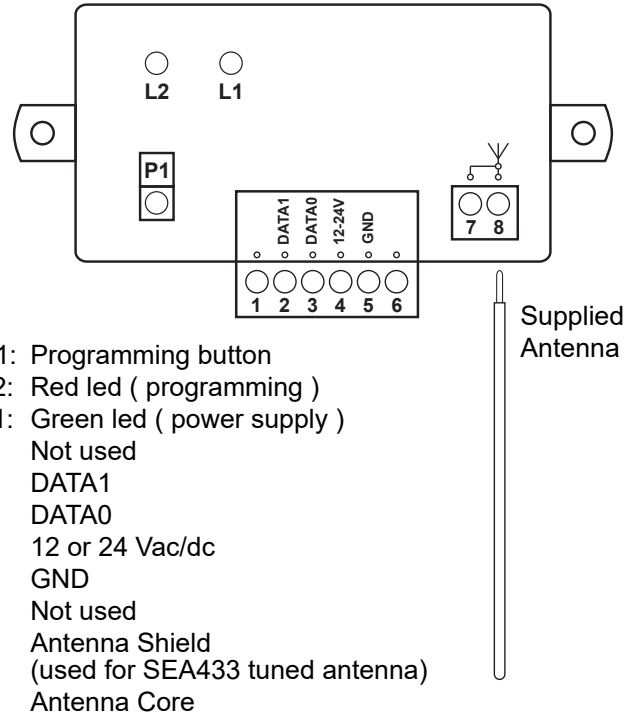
L2 L1

P1

DATA1 DATA0 12-24V GND

1 2 3 4 5 6

7 8

Supplied Antenna

1: Programming button
2: Red led ( programming )
1: Green led ( power supply )
Not used
DATA1
DATA0
12 or 24 Vac/dc
GND
Not used
Antenna Shield
(used for SEA433 tuned antenna)
Antenna Core